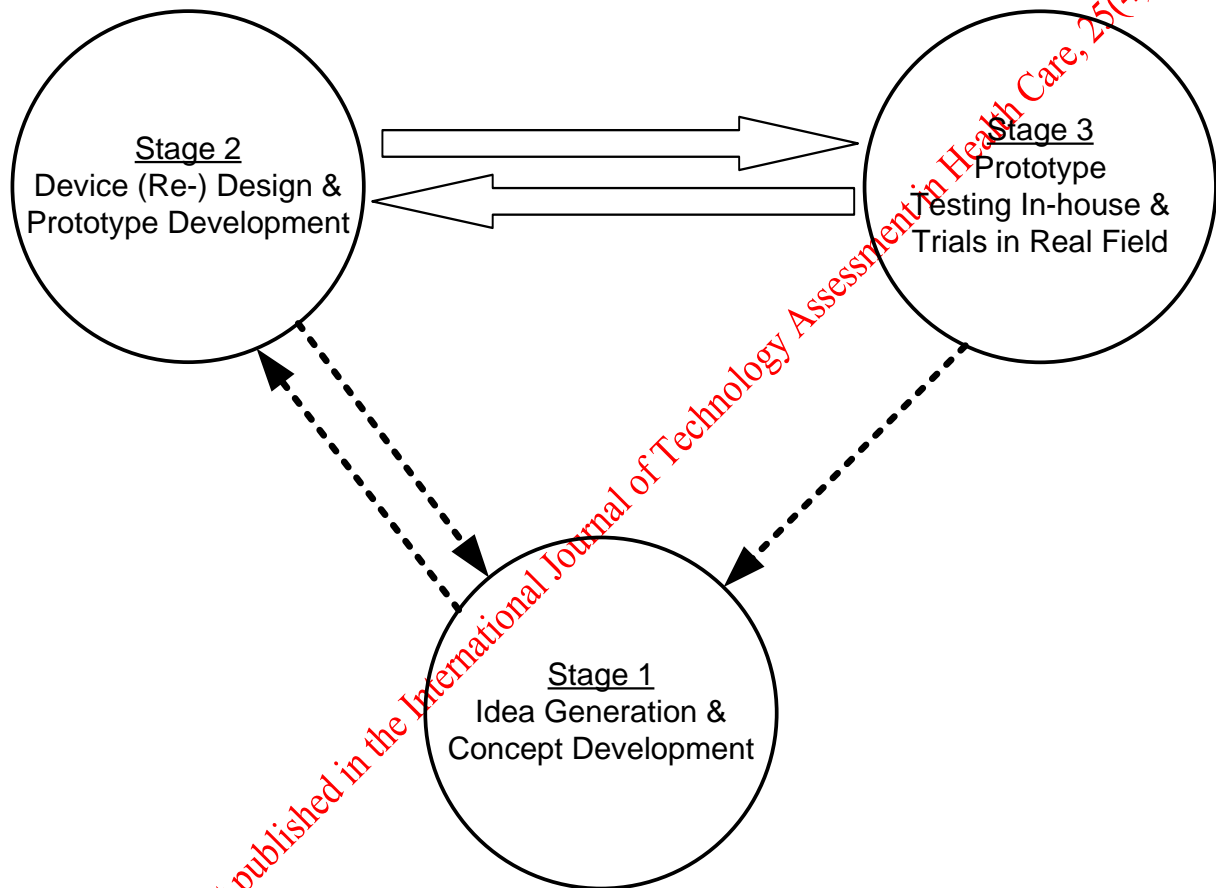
Stage 2
Device (Re-) Design & Prototype Development

Stage 3
Prototype Testing In-house & Trials in Real Field

Stage 1
Idea Generation & Concept Development

published in the International Journal of Technology Assessment in Health Care, 25([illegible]